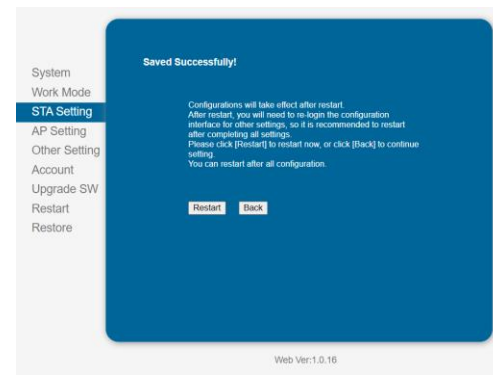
System
Work Mode
STA Setting
AP Setting
Other Setting
Account
Upgrade SW
Restart
Restore

Saved Successfully!

Configurations will take effect after restart.
After restart, you will need to re-login the configuration interface for other settings, so it is recommended to restart after completing all settings.
Please click [Restart] to restart now, or click [Back] to continue setting.
You can restart after all configuration.

Restart Back

Web Ver:1.0.16